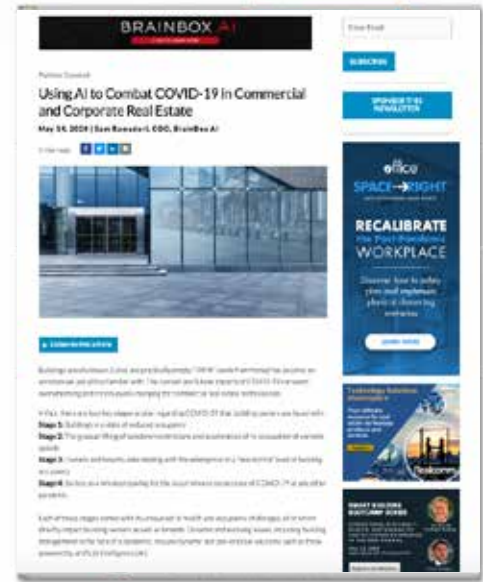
BRAINBOX AI

Your Email

SUBSCRIBE

SPONSOR IT ML NEWSLETTER

Partner Content

Using AI to Combat COVID-19 in Commercial and Corporate Real Estate

May 14, 2020 | Sam Ramadori, CEO, BrainBox AI

office SPACE RIGHT

RECALIBRATE the Post-Pandemic WORKPLACE

LEARN MORE

Stage 1:
Stage 2:
Stage 3:
Stage 4:

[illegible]